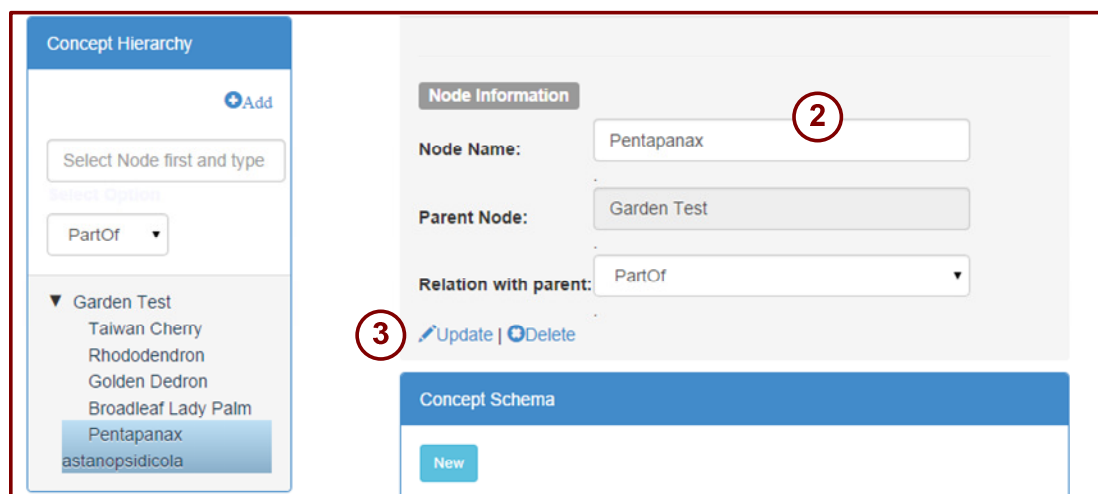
Concept Hierarchy

Add

Select Node first and type

Select Option

PartOf

▼ Garden Test
Taiwan Cherry
Rhododendron
Golden Dedron
Broadleaf Lady Palm
Pentapanax astanopsidicola

Node Information

2

Node Name: Pentapanax

Parent Node: Garden Test

Relation with parent: PartOf

3

Update | Delete

Concept Schema

New